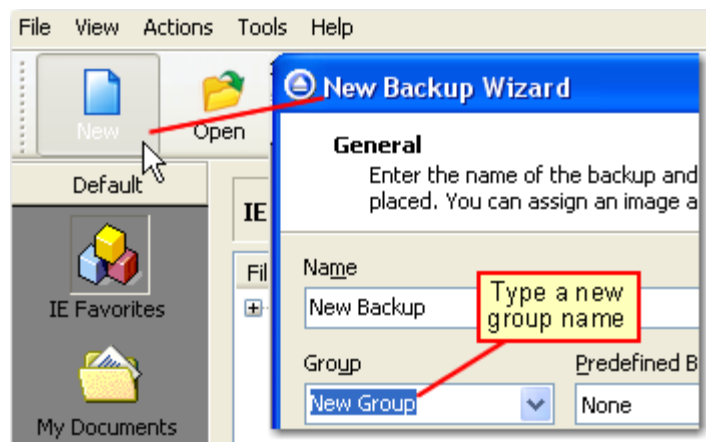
File View Actions Tools Help

New

Open

Default

IE Favorites

My Documents

IE

Fil

New Backup Wizard

General

Enter the name of the backup and

placed. You can assign an image a

Name

New Backup

Type a new group name

Group

New Group

Predefined B

None